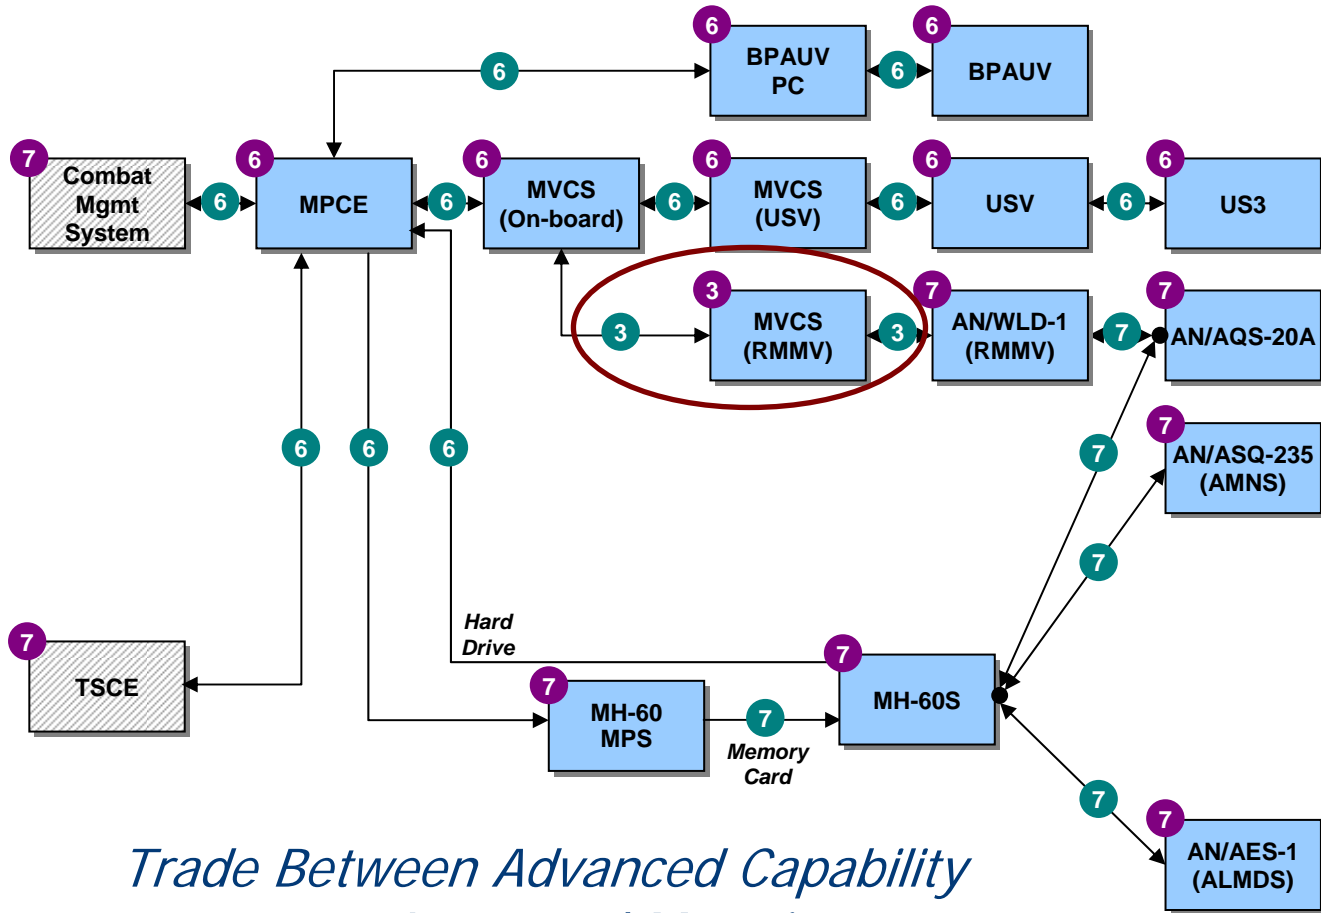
6
BPAUV PC
6
6
BPAUV
6
7
Combat Mgmt System
6
6
MPCE
6
6
MVCS (On-board)
6
6
MVCS (USV)
6
6
USV
6
6
US3
3
3
MVCS (RMMV)
3
7
AN/WLD-1 (RMMV)
7
7
AN/AQS-20A
6
6
6
7
7
AN/ASQ-235 (AMNS)
7
Hard Drive
7
TSCE
7
MH-60S
7
MH-60 MPS
7
Memory Card
7
7
AN/AES-1 (ALMDS)
Trade Between Advanced Capability